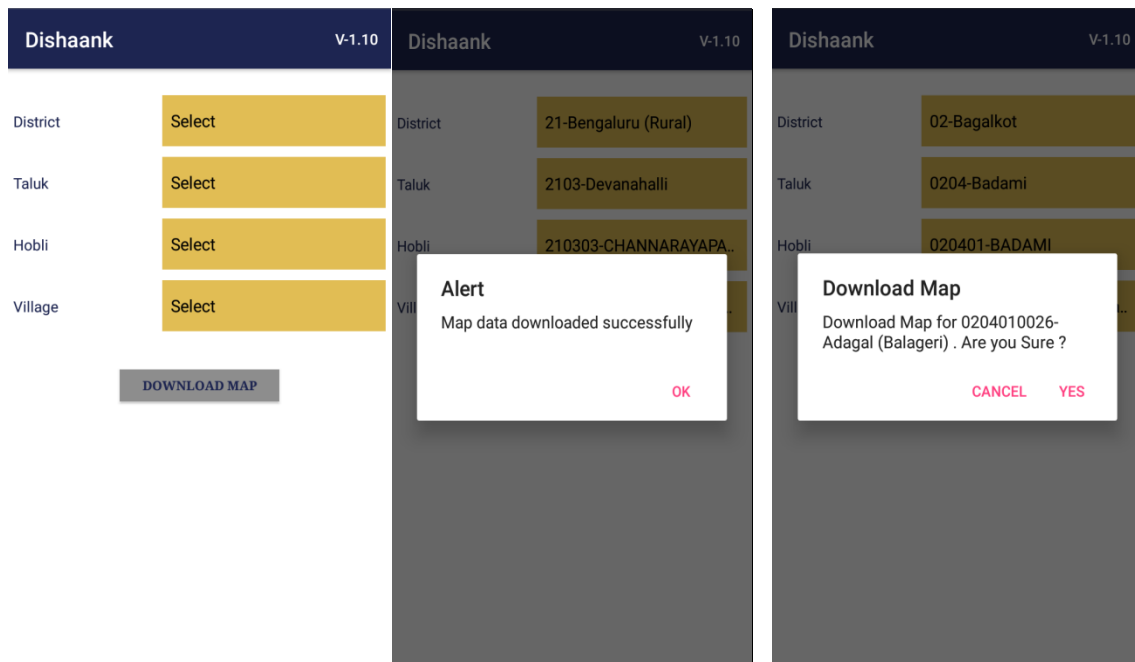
Dishaank V-1.10

District Select

Taluk Select

Hobli Select

Village Select

DOWNLOAD MAP

Dishaank V-1.10

District 21-Bengaluru (Rural)

Taluk 2103-Devanahalli

Hobli 210303-CHANNARAYAPA..

Vill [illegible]

Alert

Map data downloaded successfully

OK

Dishaank V-1.10

District 02-Bagalkot

Taluk 0204-Badami

Hobli 020401-BADAMI

Vill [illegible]

Download Map

Download Map for 0204010026-Adagal (Balageri) . Are you Sure ?

CANCEL YES